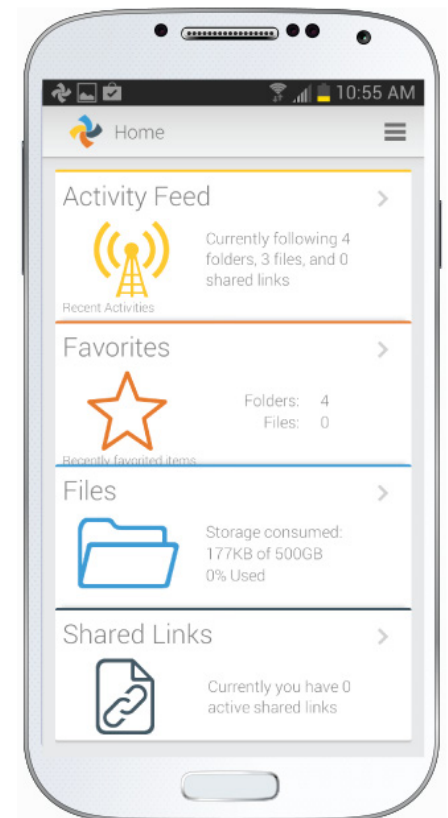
10:55 AM

Home

Activity Feed

Currently following 4 folders, 3 files, and 0 shared links

Recent Activities

Favorites

Folders: 4
Files: 0

Recently favorited items

Files

Storage consumed: 177KB of 500GB
0% Used

Shared Links

Currently you have 0 active shared links